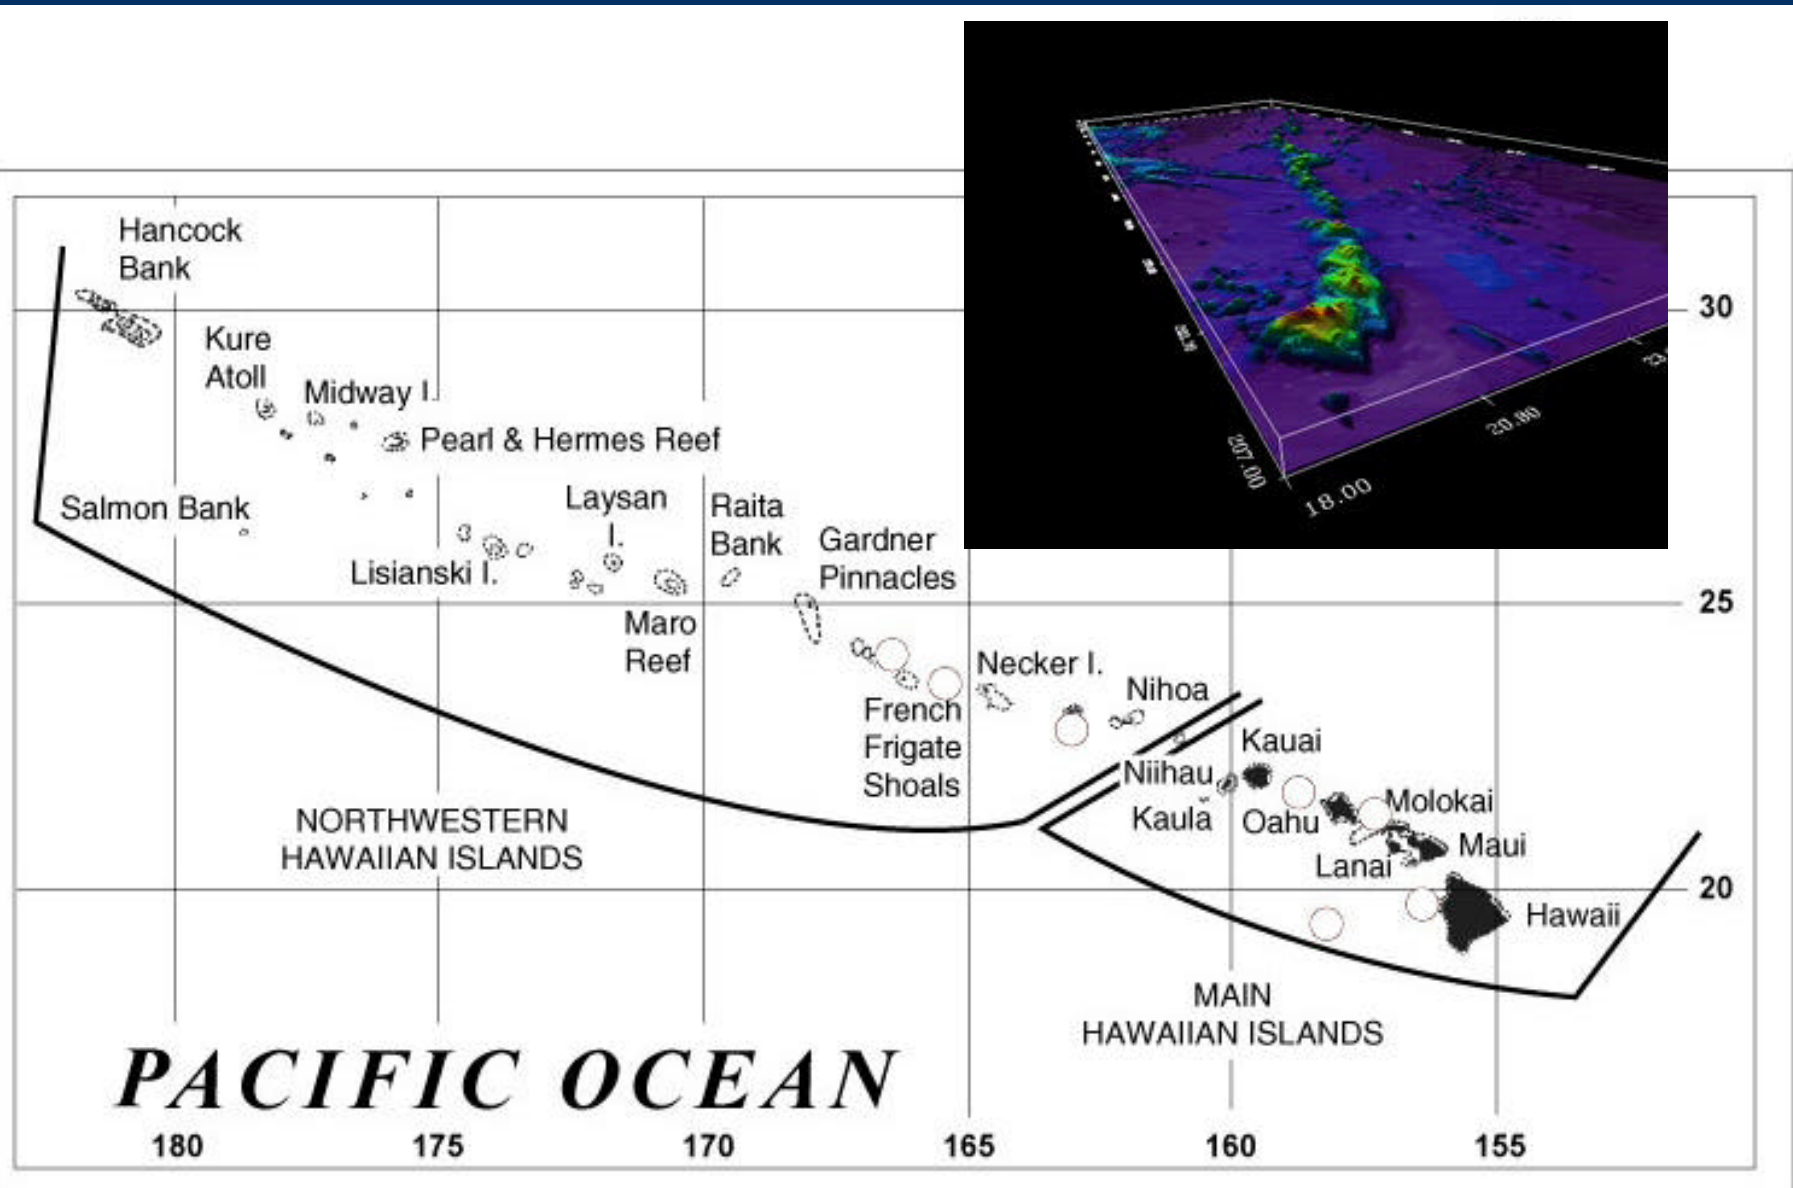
Hancock Bank

Kure Atoll

Midway I.

Pearl & Hermes Reef

Salmon Bank

Laysan I.

Raita Bank

Gardner Pinnacles

Lisianski I.

Maro Reef

Necker I.

Nihoa

French Frigate Shoals

Kauai

Niihau

Kaula

Oahu

Molokai

Maui

Lanai

Hawaii

NORTHWESTERN HAWAIIAN ISLANDS

MAIN HAWAIIAN ISLANDS

PACIFIC OCEAN

30

25

20

180

175

170

165

160

155

207.00

18.00

20.80